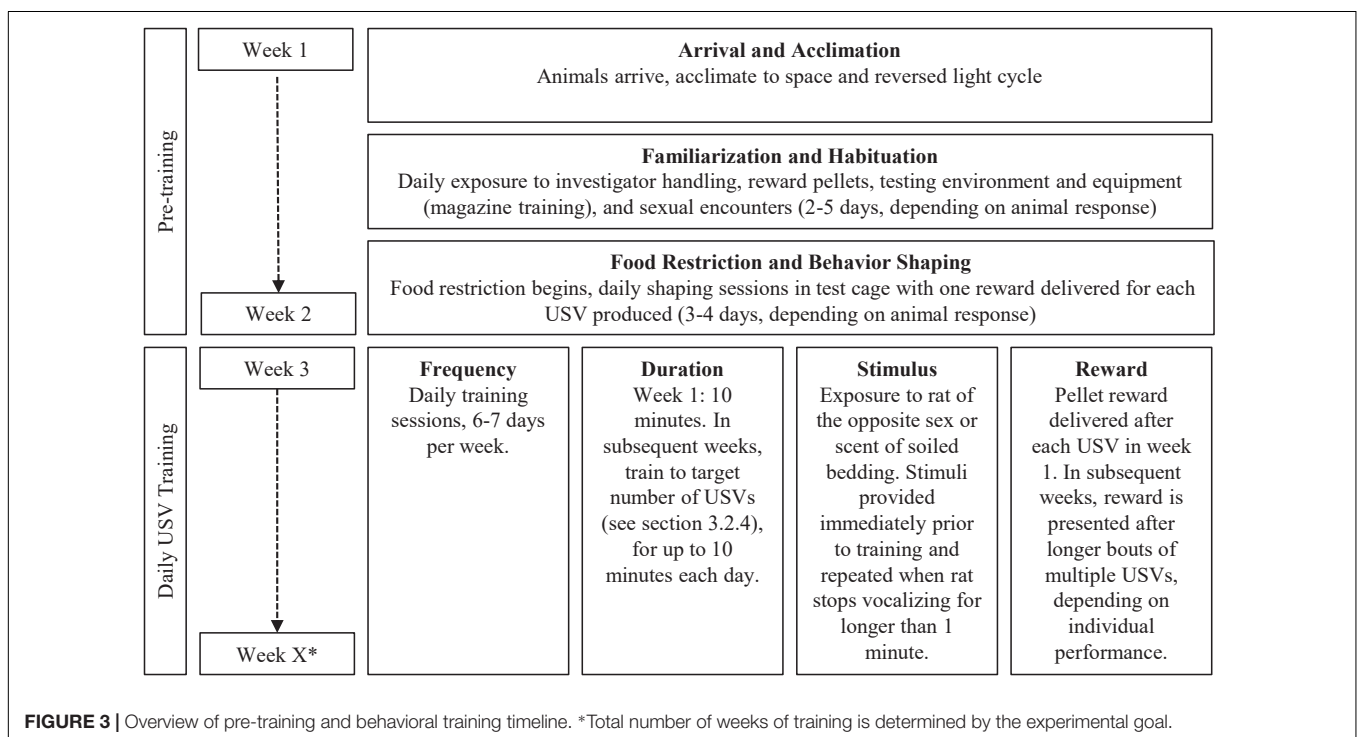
Pre-training

Week 1

Week 2

Arrival and Acclimation
Animals arrive, acclimate to space and reversed light cycle

Familiarization and Habituation
Daily exposure to investigator handling, reward pellets, testing environment and equipment (magazine training), and sexual encounters (2-5 days, depending on animal response)

Food Restriction and Behavior Shaping
Food restriction begins, daily shaping sessions in test cage with one reward delivered for each USV produced (3-4 days, depending on animal response)

Daily USV Training

Week 3

Week X*

Frequency
Daily training sessions, 6-7 days per week.

Duration
Week 1: 10 minutes. In subsequent weeks, train to target number of USVs (see section 3.2.4), for up to 10 minutes each day.

Stimulus
Exposure to rat of the opposite sex or scent of soiled bedding. Stimuli provided immediately prior to training and repeated when rat stops vocalizing for longer than 1 minute.

Reward
Pellet reward delivered after each USV in week 1. In subsequent weeks, reward is presented after longer bouts of multiple USVs, depending on individual performance.

FIGURE 3 | Overview of pre-training and behavioral training timeline. *Total number of weeks of training is determined by the experimental goal.